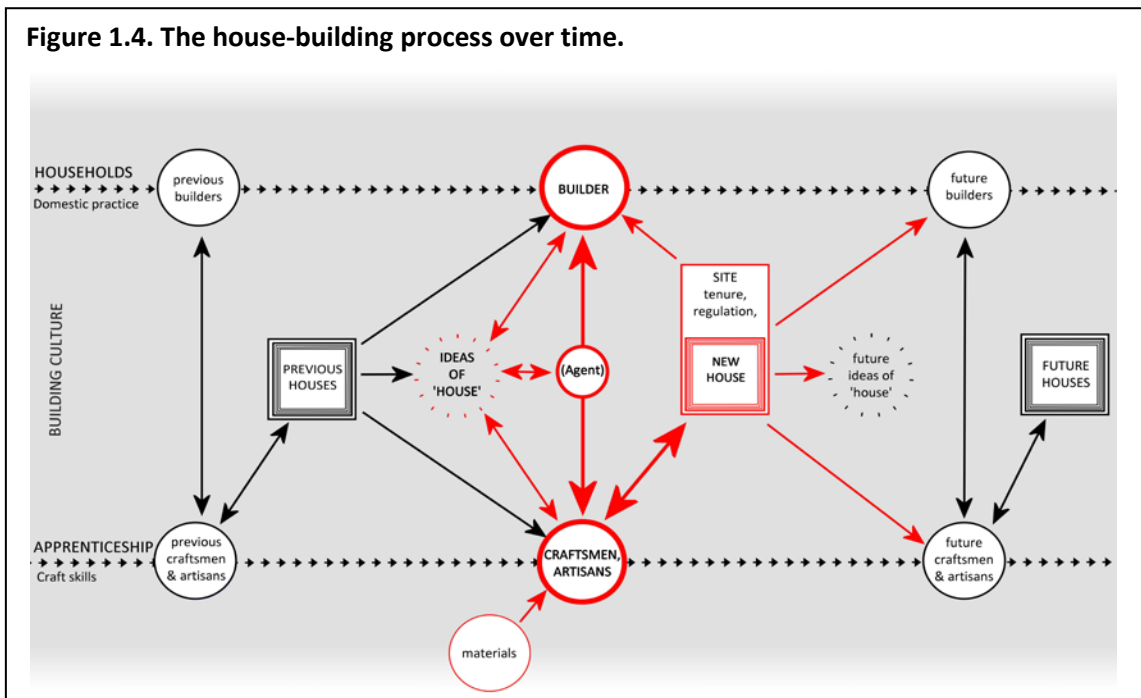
Figure 1.4. The house-building process over time.

HOUSEHOLDS
Domestic practice

previous builders

BUILDER

future builders

BUILDING CULTURE

PREVIOUS HOUSES

IDEAS OF 'HOUSE'

(Agent)

SITE tenure, regulation,

NEW HOUSE

future ideas of 'house'

FUTURE HOUSES

APPRENTICESHIP
Craft skills

previous craftsmen & artisans

CRAFTSMEN, ARTISANS

future craftsmen & artisans

materials